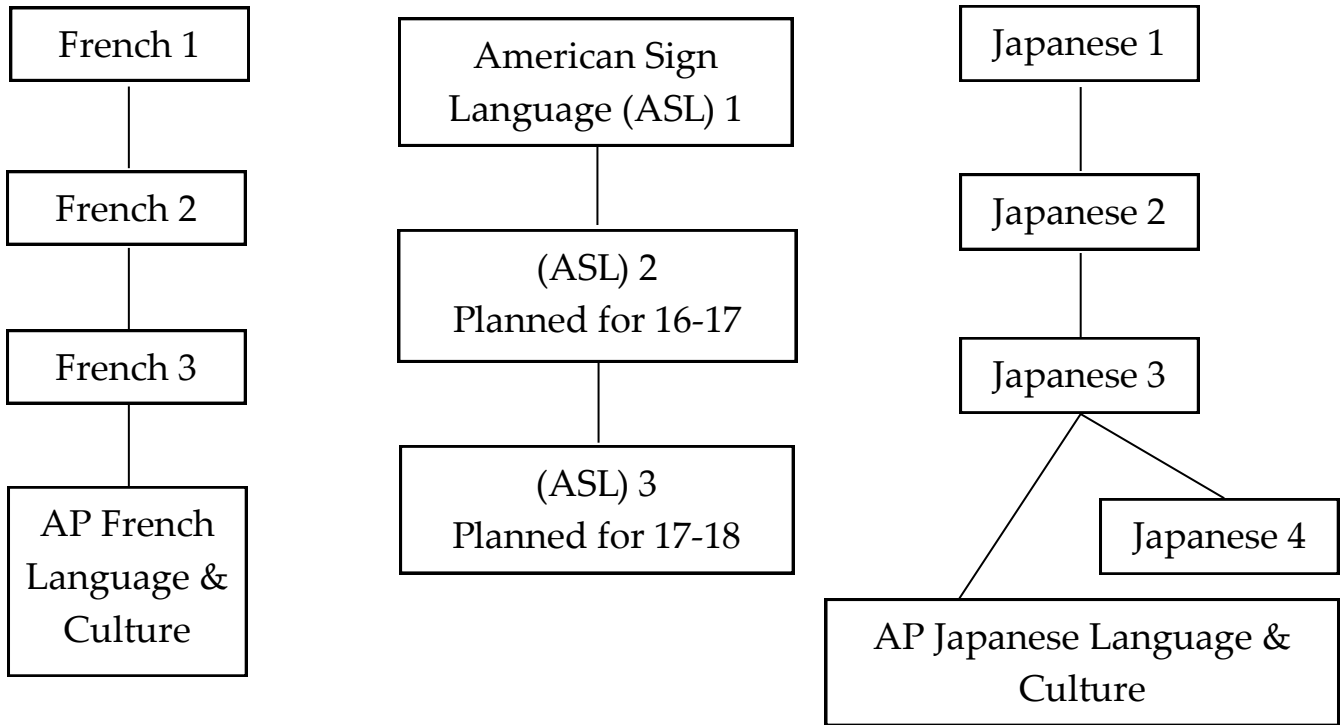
French 1

French 2

French 3

AP French Language & Culture

American Sign Language (ASL) 1

(ASL) 2
Planned for 16-17

(ASL) 3
Planned for 17-18

Japanese 1

Japanese 2

Japanese 3

Japanese 4

AP Japanese Language & Culture